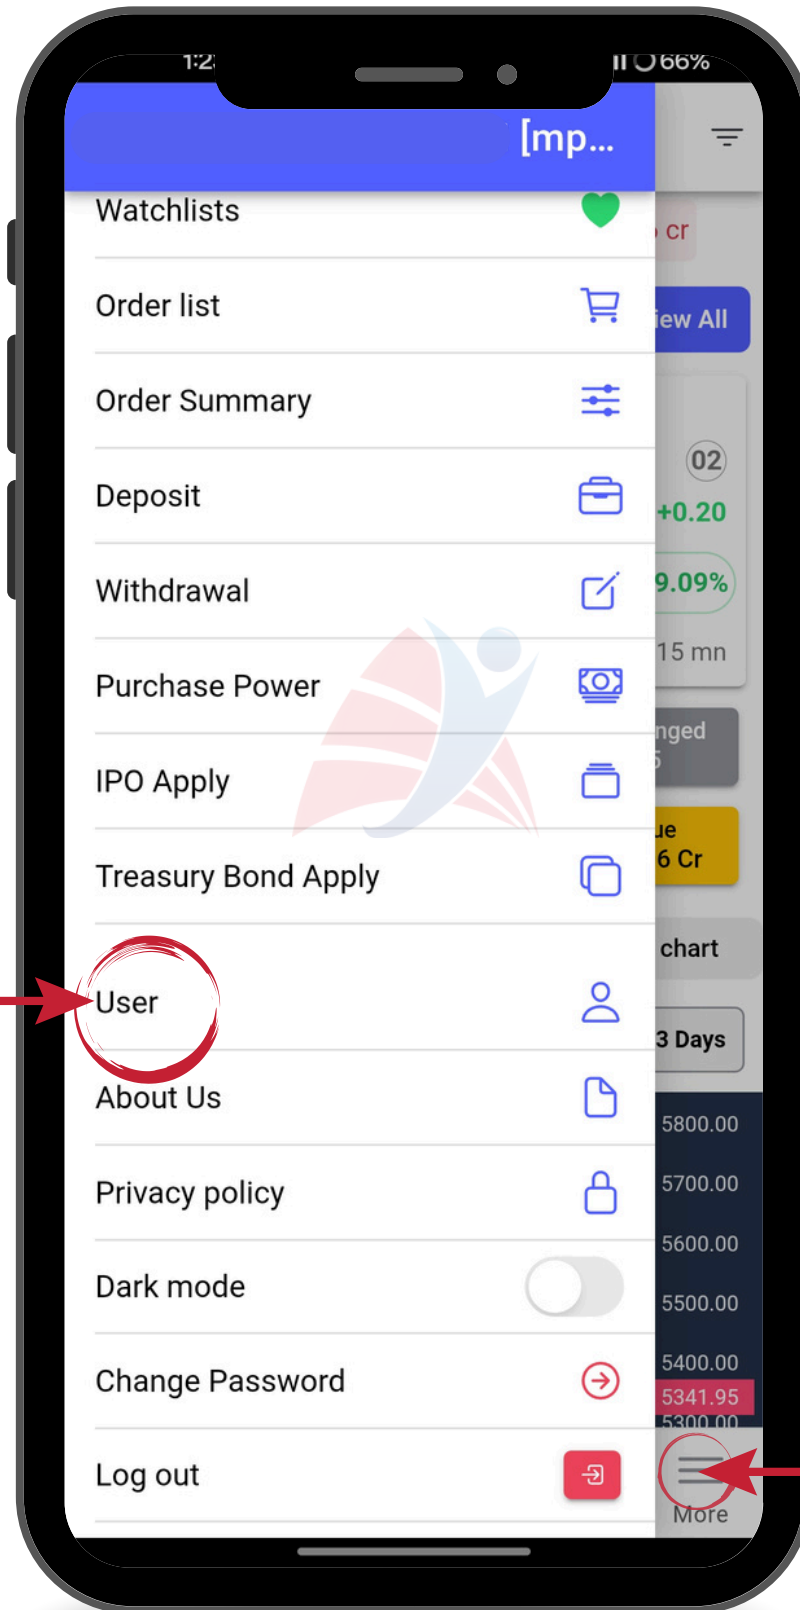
1:2

66%

[mp...

Watchlists

Order list

Order Summary

Deposit

Withdrawal

Purchase Power

IPO Apply

Treasury Bond Apply

User

About Us

Privacy policy

Dark mode

Change Password

Log out

cr

iew All

02

+0.20

9.09%

15 mn

nged

5

ue

6 Cr

chart

3 Days

5800.00

5700.00

5600.00

5500.00

5400.00

5341.95

5300.00

More